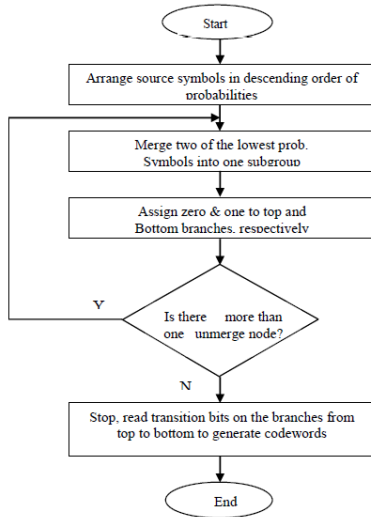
Start

Arrange source symbols in descending order of probabilities

Merge two of the lowest prob. Symbols into one subgroup

Assign zero & one to top and Bottom branches, respectively

Y

Is there more than one unmerge node?

N

Stop, read transition bits on the branches from top to bottom to generate codewords

End